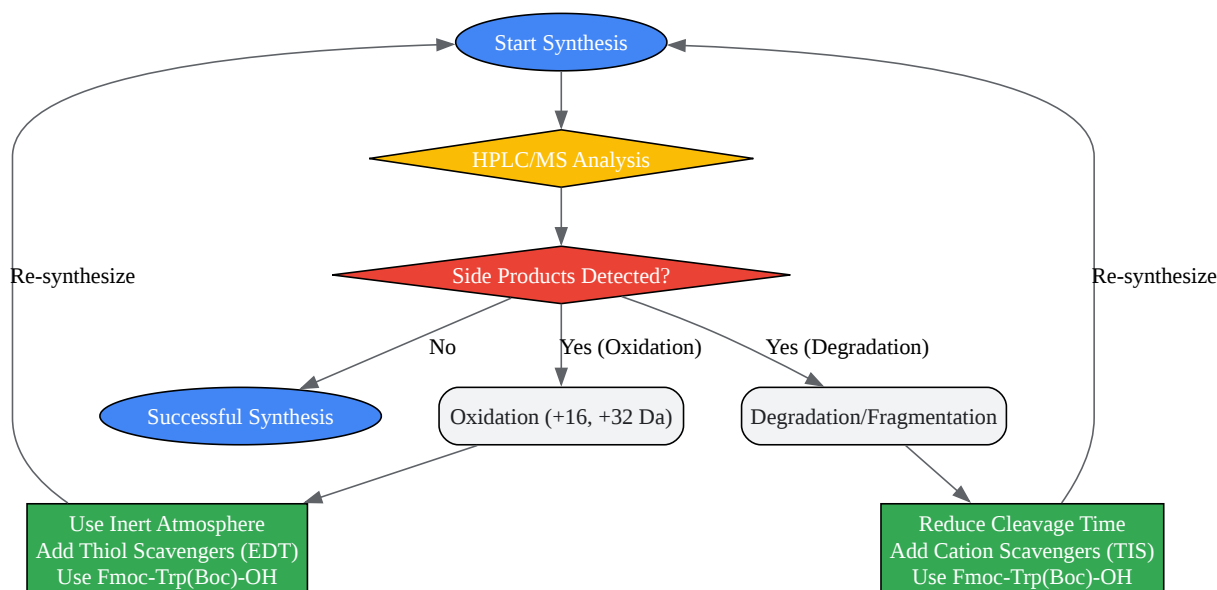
Start Synthesis

HPLC/MS Analysis

Side Products Detected?

No

Yes (Oxidation)

Yes (Degradation)

Successful Synthesis

Oxidation (+16, +32 Da)

Degradation/Fragmentation

Re-synthesize

Re-synthesize

Use Inert Atmosphere
Add Thiol Scavengers (EDT)
Use Fmoc-Trp(Boc)-OH

Reduce Cleavage Time
Add Cation Scavengers (TIS)
Use Fmoc-Trp(Boc)-OH